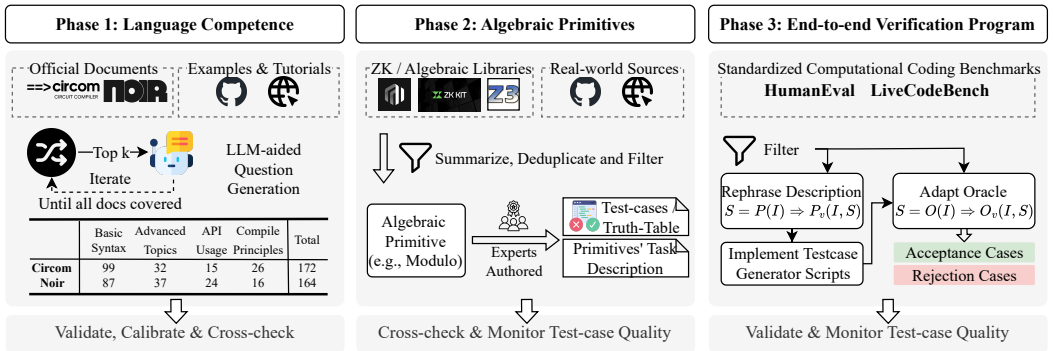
Phase 1: Language Competence

Official Documents

circom CIRCUIT COMPILER

noir

Examples & Tutorials

Top k

LLM-aided Question Generation

Iterate

Until all docs covered

| | Basic Syntax | Advanced Topics | API Usage | Compile Principles | Total |
|---|---|---|---|---|---|
| Circom | 99 | 32 | 15 | 26 | 172 |
| Noir | 87 | 37 | 24 | 16 | 164 |

Validate, Calibrate & Cross-check

Phase 2: Algebraic Primitives

ZK / Algebraic Libraries

ZK KIT

Z3

Real-world Sources

Summarize, Deduplicate and Filter

Algebraic Primitive (e.g., Modulo)

Experts Authored

Test-cases Truth-Table

Primitives' Task Description

Cross-check & Monitor Test-case Quality

Phase 3: End-to-end Verification Program

Standardized Computational Coding Benchmarks

HumanEval LiveCodeBench

Filter

Rephrase Description $S = P(I) \Rightarrow P_v(I, S)$

Adapt Oracle $S = O(I) \Rightarrow O_v(I, S)$

Implement Testcase Generator Scripts

Acceptance Cases

Rejection Cases

Validate & Monitor Test-case Quality